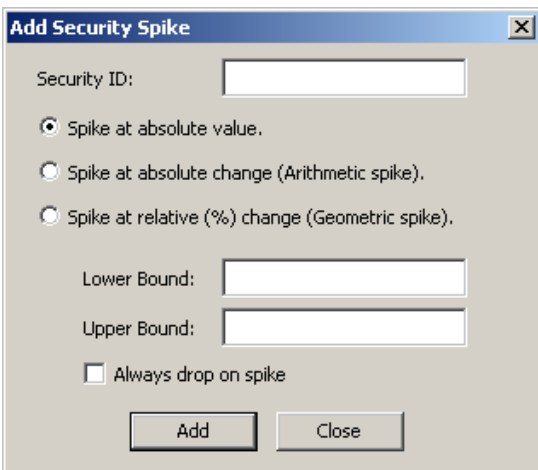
Add Security Spike

Security ID:

Spike at absolute value.

Spike at absolute change (Arithmetic spike).

Spike at relative (%) change (Geometric spike).

Lower Bound:

Upper Bound:

Always drop on spike

Add

Close